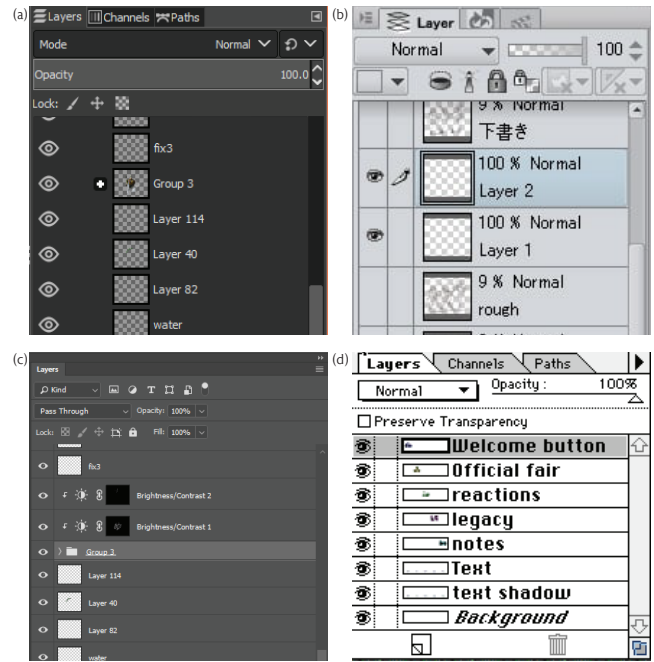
(a) Layers Channels Paths

Mode Normal

Opacity 100.0

Lock:

fix3

Group 3

Layer 114

Layer 40

Layer 82

water

(b) Layer

Normal 100

9 % Normal
下書き

100 % Normal
Layer 2

100 % Normal
Layer 1

9 % Normal
rough

(c) Layers

Kind

Pass Through Opacity: 100%

Lock: Fill: 100%

fix3

Brightness/Contrast 2

Brightness/Contrast 1

Group 3

Layer 114

Layer 40

Layer 82

water

(d) Layers Channels Paths

Normal Opacity : 100%

Preserve Transparency

Welcome button

Official fair

reactions

legacy

notes

Text

text shadow

Background